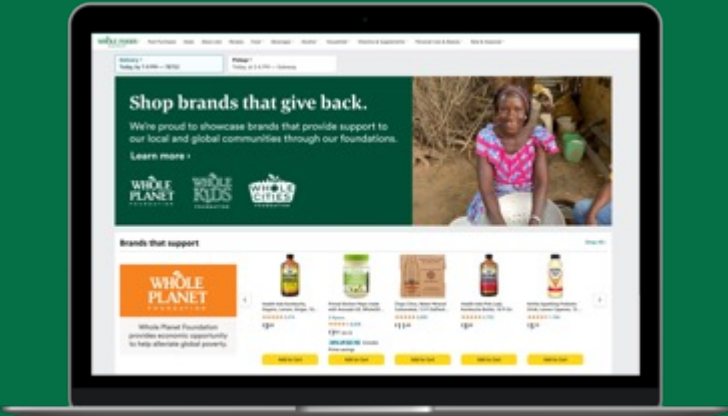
Shop brands that give back.

We're proud to showcase brands that provide support to our local and global communities through our foundations.

Learn more ›

WHOLE PLANET FOUNDATION

WHOLE KIDS FOUNDATION

WHOLE CITIES FOUNDATION

Brands that support

WHOLE PLANET

Whole Planet Foundation provides economic opportunity to help alleviate global poverty.

Add to Cart

Add to Cart

Add to Cart

Add to Cart

Add to Cart